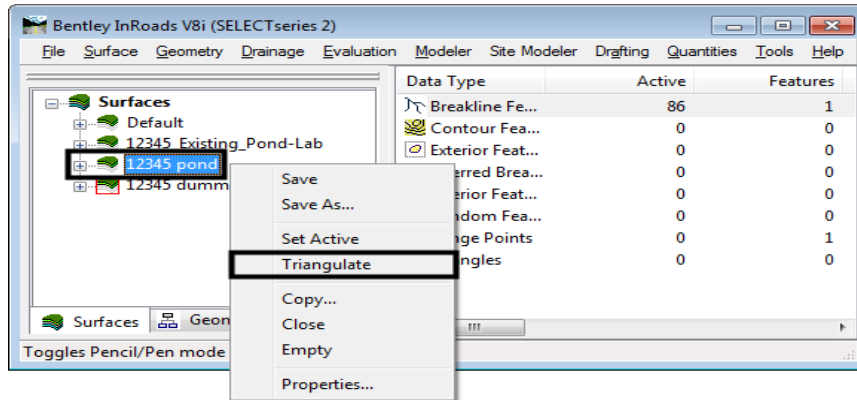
Bentley InRoads V8i (SELECTseries 2)

File Surface Geometry Drainage Evaluation Modeler Site Modeler Drafting Quantities Tools Help

Surfaces
Default
12345_Existing_Pond-Lab
12345 pond
12345 dumm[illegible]

| Data Type | Active | Features |
|---|---|---|
| Breakline Fe... | 86 | 1 |
| Contour Fea... | 0 | 0 |
| Exterior Feat... | 0 | 0 |
| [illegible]rred Brea... | 0 | 0 |
| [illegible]erior Feat... | 0 | 0 |
| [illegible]ndom Fea... | 0 | 0 |
| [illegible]nge Points | 0 | 1 |
| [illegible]ngles | 0 | 0 |

Save
Save As...
Set Active
Triangulate
Copy...
Close
Empty
Properties...

Surfaces Geom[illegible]

Toggles Pencil/Pen mode